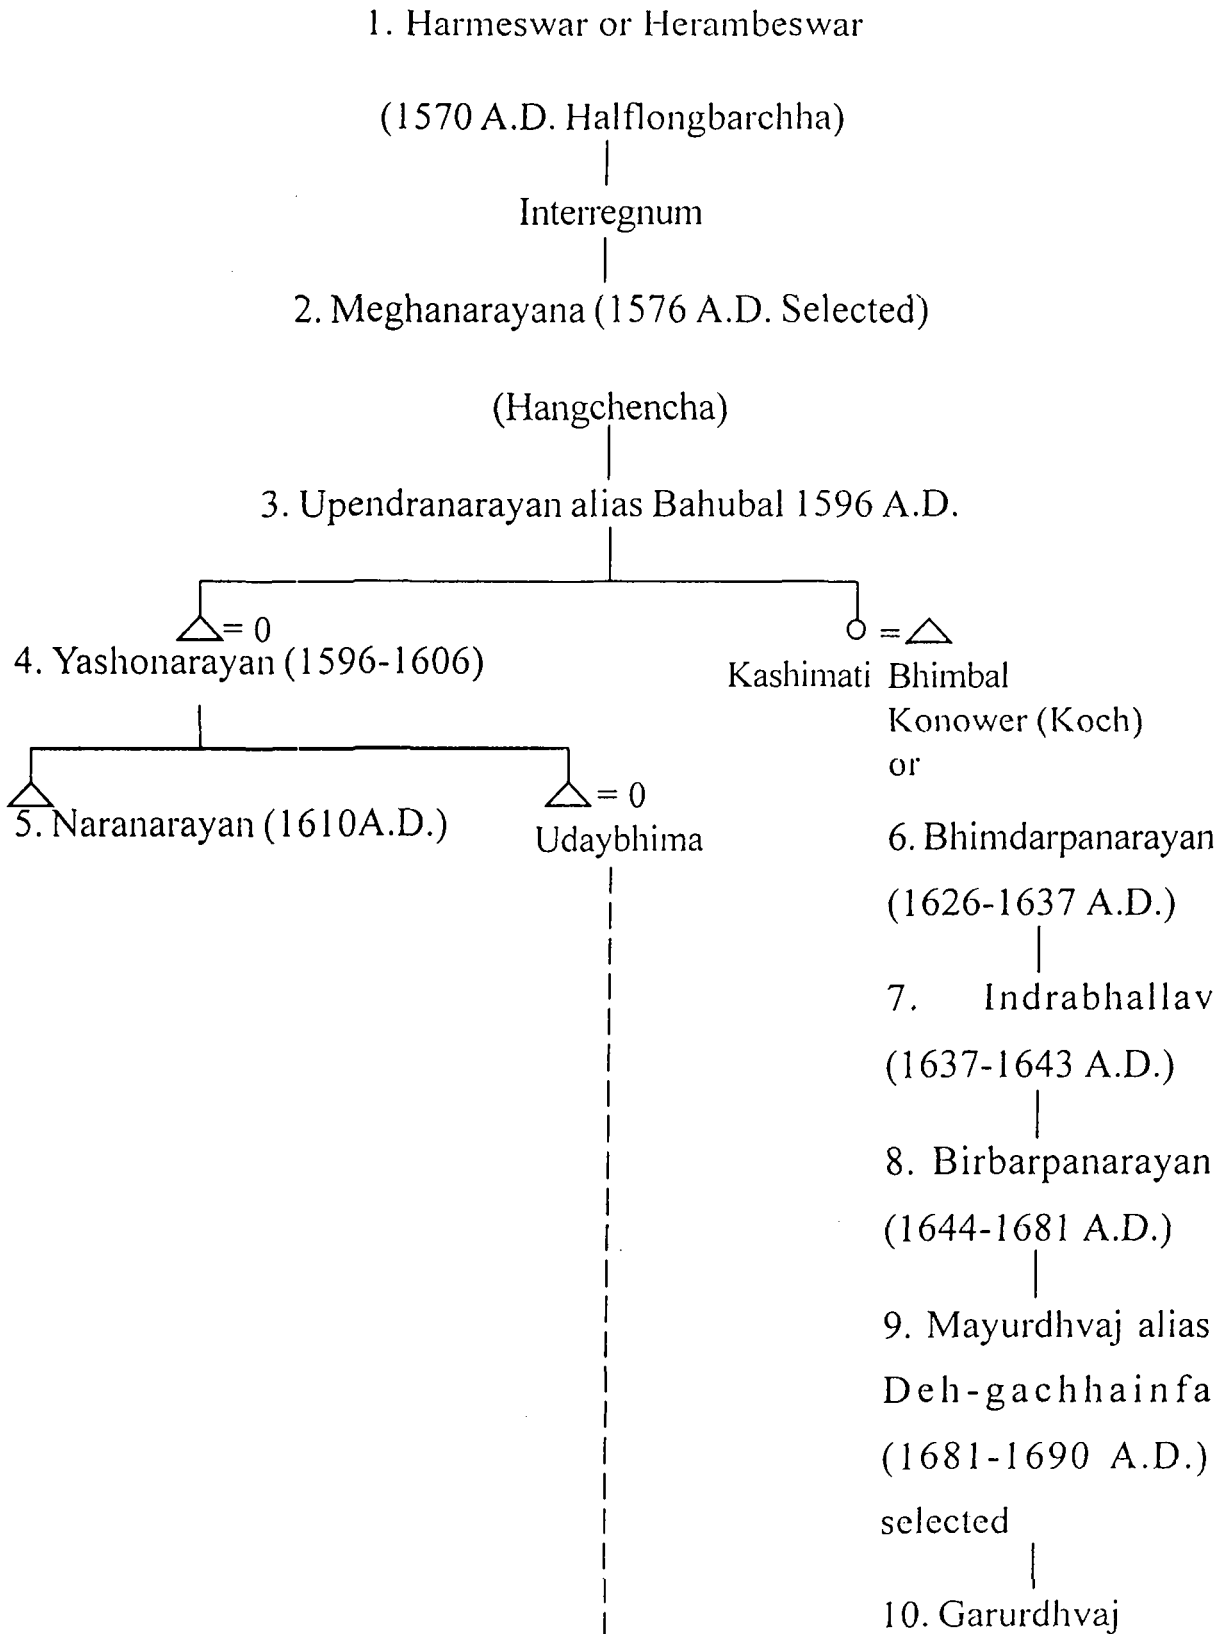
1. Harmeswar or Herambeswar

(1570 A.D. Halflongbarchha)

Interregnum

2. Meghanarayana (1576 A.D. Selected)

(Hangchencha)

3. Upendranarayan alias Bahubal 1596 A.D.

= 0

4. Yashonarayan (1596-1606)

= 0

5. Naranarayan (1610A.D.)

Udaybhima

=

Kashimati Bhimbal Konower (Koch) or

6. Bhimdarpanarayan (1626-1637 A.D.)

7. Indrabhallav (1637-1643 A.D.)

8. Birbarpanarayan (1644-1681 A.D.)

9. Mayurdhvaj alias Deh-gachhainfa (1681-1690 A.D.) selected

10. Garurdhvaj